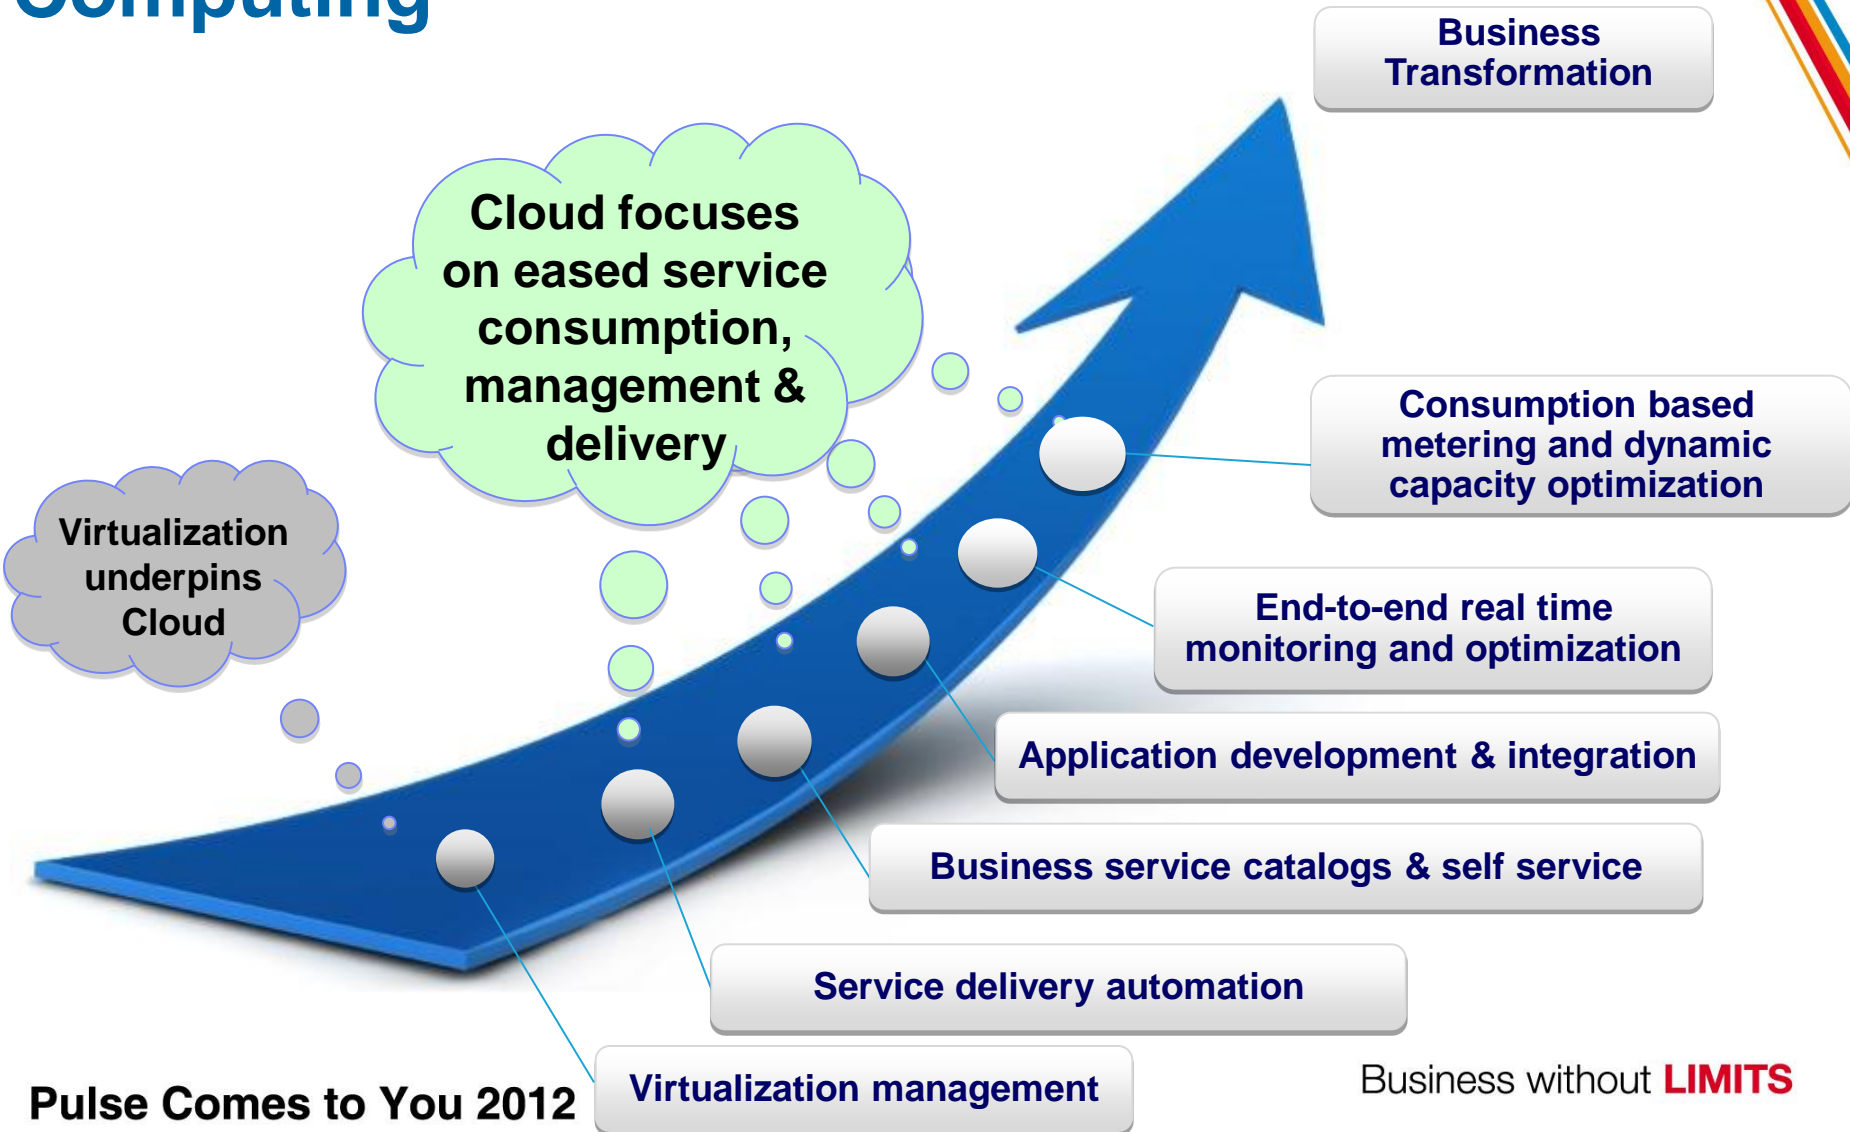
Computing

Business Transformation

Cloud focuses on eased service consumption, management & delivery

Virtualization underpins Cloud

Consumption based metering and dynamic capacity optimization

End-to-end real time monitoring and optimization

Application development & integration

Business service catalogs & self service

Service delivery automation

Virtualization management

Pulse Comes to You 2012

Business without LIMITS